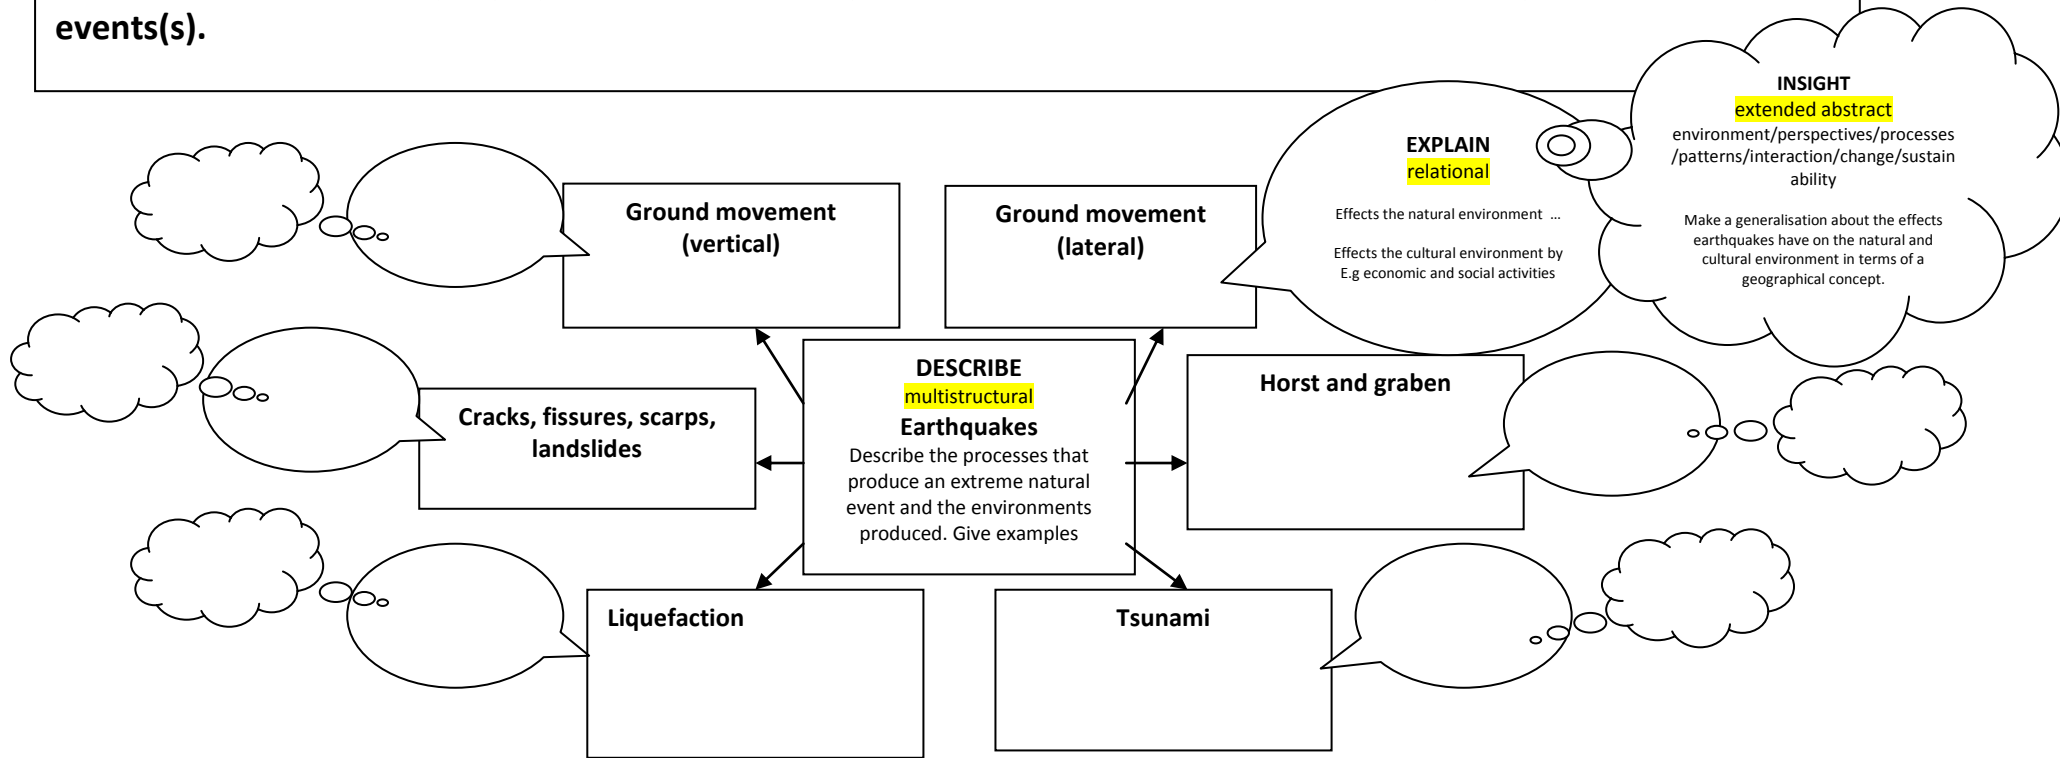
events(s).

INSIGHT
extended abstract
environment/perspectives/processes/patterns/interaction/change/sustainability

Make a generalisation about the effects earthquakes have on the natural and cultural environment in terms of a geographical concept.

EXPLAIN
relational

Effects the natural environment …

Effects the cultural environment by E.g economic and social activities

Ground movement (vertical)

Ground movement (lateral)

DESCRIBE
multistructural
Earthquakes
Describe the processes that produce an extreme natural event and the environments produced. Give examples

Cracks, fissures, scarps, landslides

Horst and graben

Liquefaction

Tsunami